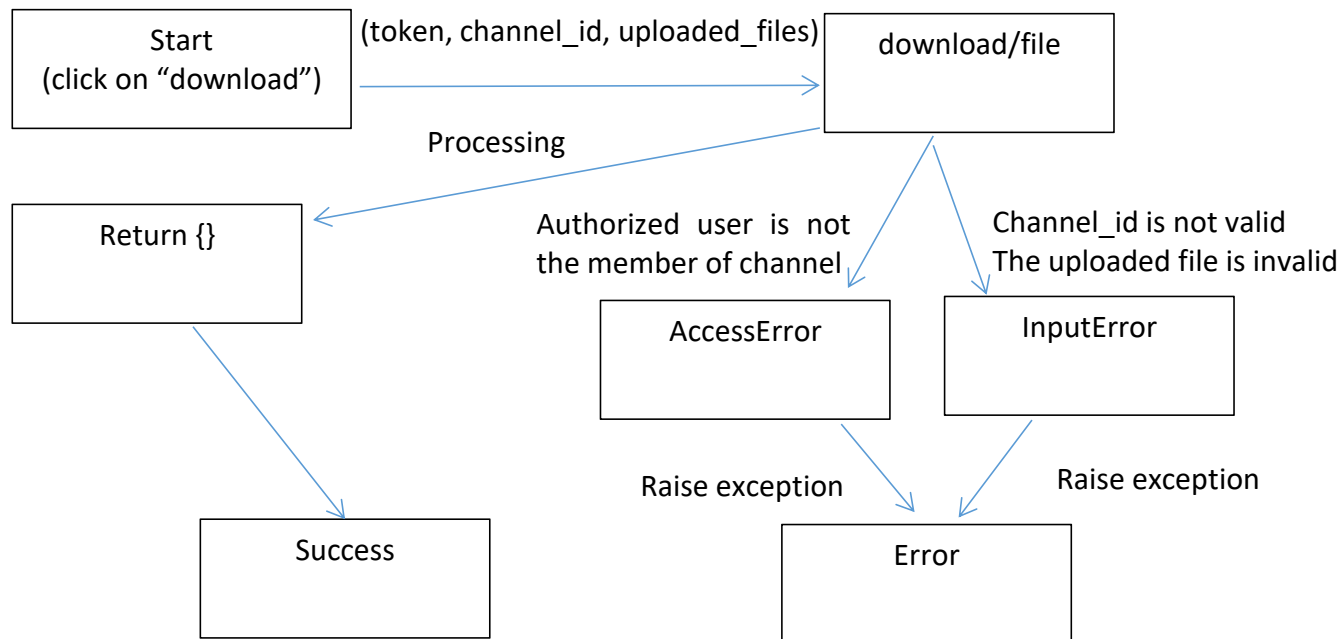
Start
(click on “download”)

(token, channel_id, uploaded_files)

download/file

Processing

Return {}

Authorized user is not the member of channel

Channel_id is not valid
The uploaded file is invalid

AccessError

InputError

Raise exception

Raise exception

Success

Error